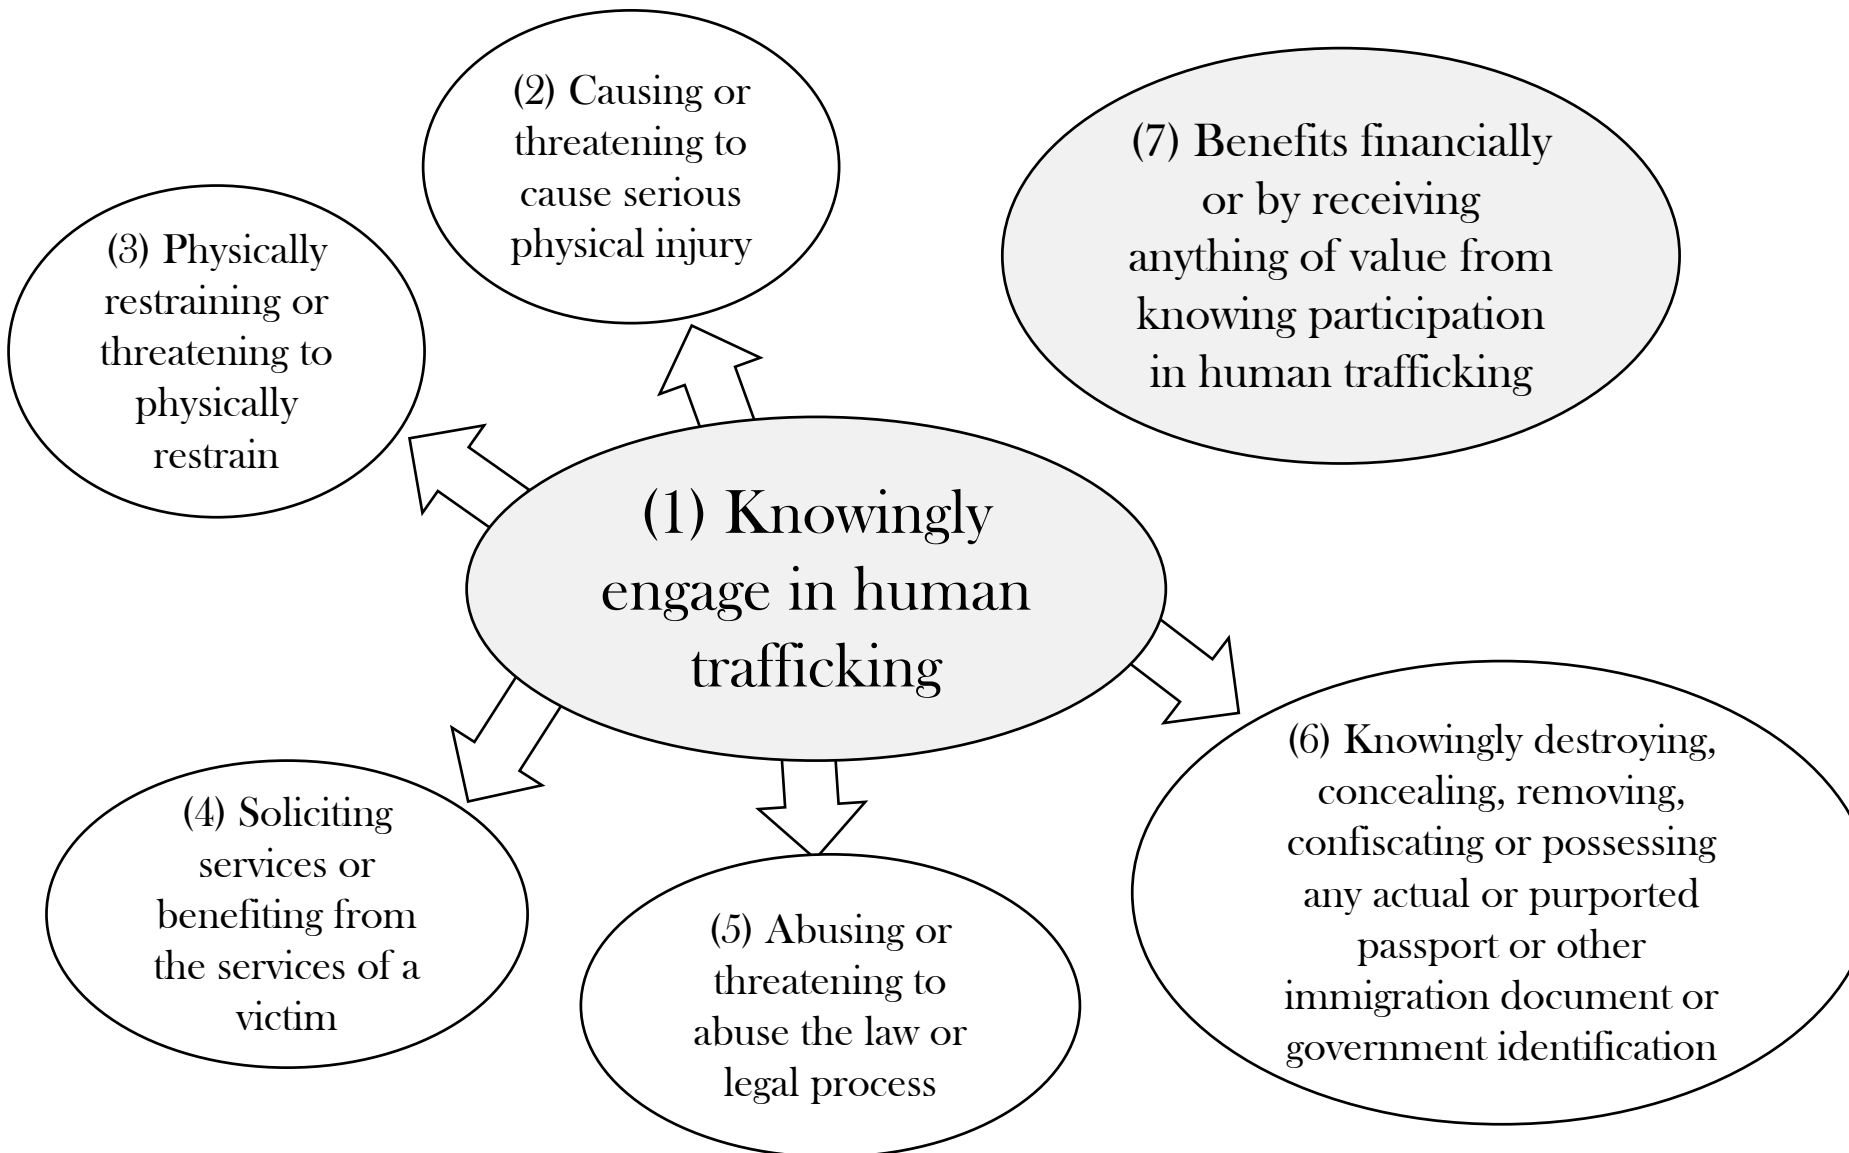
(2) Causing or threatening to cause serious physical injury

(7) Benefits financially or by receiving anything of value from knowing participation in human trafficking

(3) Physically restraining or threatening to physically restrain

(1) Knowingly engage in human trafficking

(6) Knowingly destroying, concealing, removing, confiscating or possessing any actual or purported passport or other immigration document or government identification

(4) Soliciting services or benefiting from the services of a victim

(5) Abusing or threatening to abuse the law or legal process